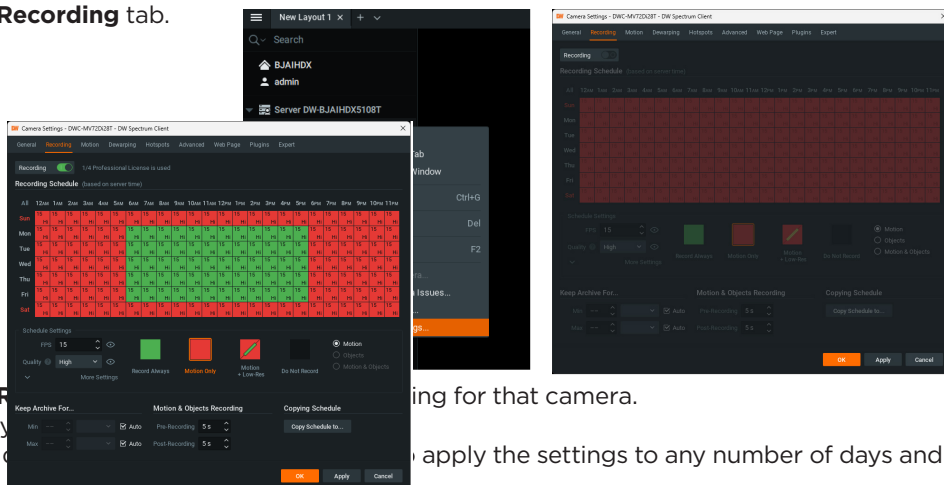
Recording tab.

New Layout 1 × + ⌄
Search
BJAIHDX
admin
Server DW-BJAIHDX5108T
Tab
Window
Ctrl+G
Del
F2
a Issues...
gs...

Camera Settings - DWC-MV72Di28T - DW Spectrum Client
General Recording Motion Dewarping Hotspots Advanced Web Page Plugins Expert
Recording 1/4 Professional License is used
Recording Schedule (based on server time)
All 12AM 1AM 2AM 3AM 4AM 5AM 6AM 7AM 8AM 9AM 10AM 11AM 12PM 1PM 2PM 3PM 4PM 5PM 6PM 7PM 8PM 9PM 10PM 11PM
Sun
Mon
Tue
Wed
Thu
Fri
Sat
Schedule Settings
FPS 15
Quality High
More Settings
Record Always Motion Only Motion + Low-Res Do Not Record
Motion
Objects
Motion & Objects
Keep Archive For...
Min Auto
Max Auto
Motion & Objects Recording
Pre-Recording 5 s
Post-Recording 5 s
Copying Schedule
Copy Schedule to...
OK Apply Cancel

Camera Settings - DWC-MV72Di28T - DW Spectrum Client
General Recording Motion Dewarping Hotspots Advanced Web Page Plugins Expert
Recording
Recording Schedule (based on server time)
All 12AM 1AM 2AM 3AM 4AM 5AM 6AM 7AM 8AM 9AM 10AM 11AM 12PM 1PM 2PM 3PM 4PM 5PM 6PM 7PM 8PM 9PM 10PM 11PM
Sun
Mon
Tue
Wed
Thu
Fri
Sat
Schedule Settings
FPS 15
Quality High
More Settings
Record Always Motion Only Motion + Low-Res Do Not Record
Motion
Objects
Motion & Objects
Keep Archive For...
Min Auto
Max Auto
Motion & Objects Recording
Pre-Recording 5 s
Post-Recording 5 s
Copying Schedule
Copy Schedule to...
OK Apply Cancel

R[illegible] ing for that camera.
y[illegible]
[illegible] apply the settings to any number of days and